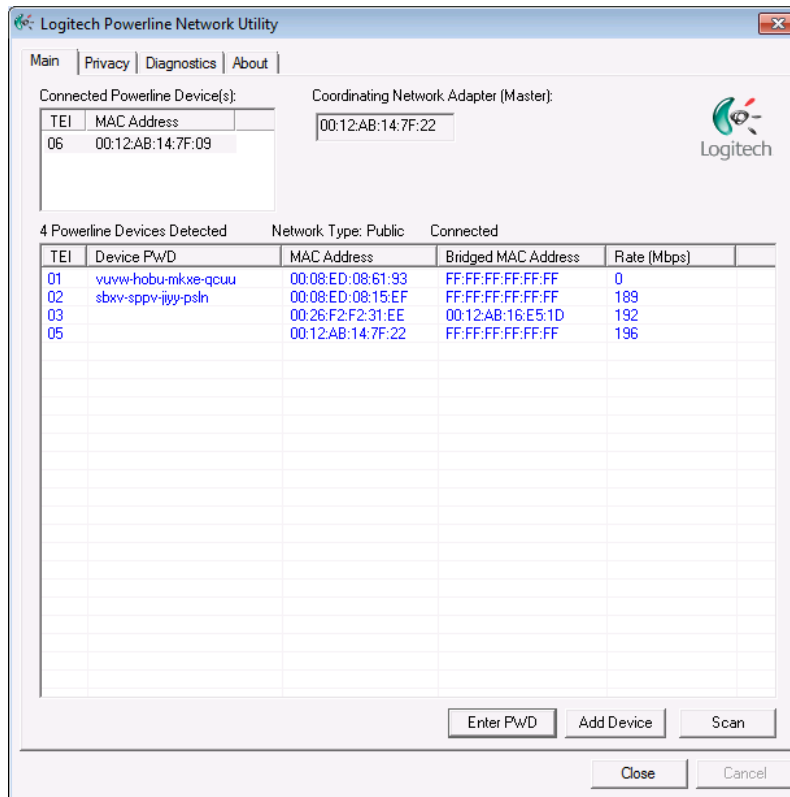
Logitech Powerline Network Utility

Main | Privacy | Diagnostics | About

Connected Powerline Device(s):

| TEI | MAC Address |
|---|---|
| 06 | 00:12:AB:14:7F:09 |

Coordinating Network Adapter (Master):

00:12:AB:14:7F:22

Logitech

4 Powerline Devices Detected    Network Type: Public    Connected

| TEI | Device PWD | MAC Address | Bridged MAC Address | Rate (Mbps) |
|---|---|---|---|---|
| 01 | vuvw-hobu-mkxe-qcuu | 00:08:ED:08:61:93 | FF:FF:FF:FF:FF:FF | 0 |
| 02 | sbxv-sppv-jiyy-psln | 00:08:ED:08:15:EF | FF:FF:FF:FF:FF:FF | 189 |
| 03 | | 00:26:F2:F2:31:EE | 00:12:AB:16:E5:1D | 192 |
| 05 | | 00:12:AB:14:7F:22 | FF:FF:FF:FF:FF:FF | 196 |

Enter PWD    Add Device    Scan

Close    Cancel